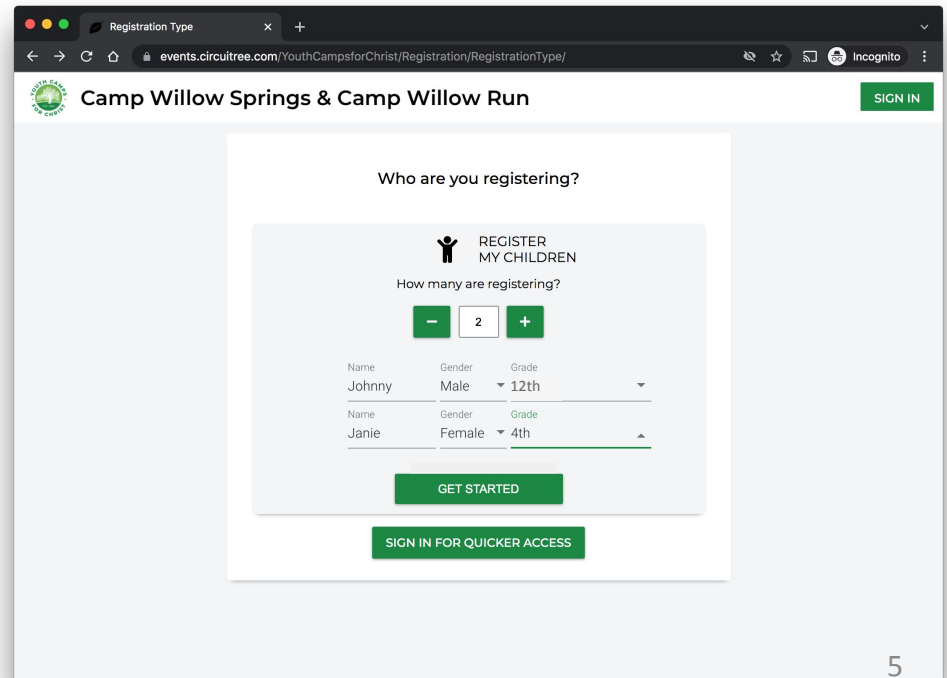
Registration Type

events.circuitree.com/YouthCampsforChrist/Registration/RegistrationType/

Incognito

YOUTH CAMPS FOR CHRIST

Camp Willow Springs & Camp Willow Run

SIGN IN

Who are you registering?

REGISTER MY CHILDREN

How many are registering?

−
2
+

| Name | Gender | Grade |
|---|---|---|
| Johnny | Male | 12th |
| Janie | Female | 4th |

GET STARTED

SIGN IN FOR QUICKER ACCESS

5